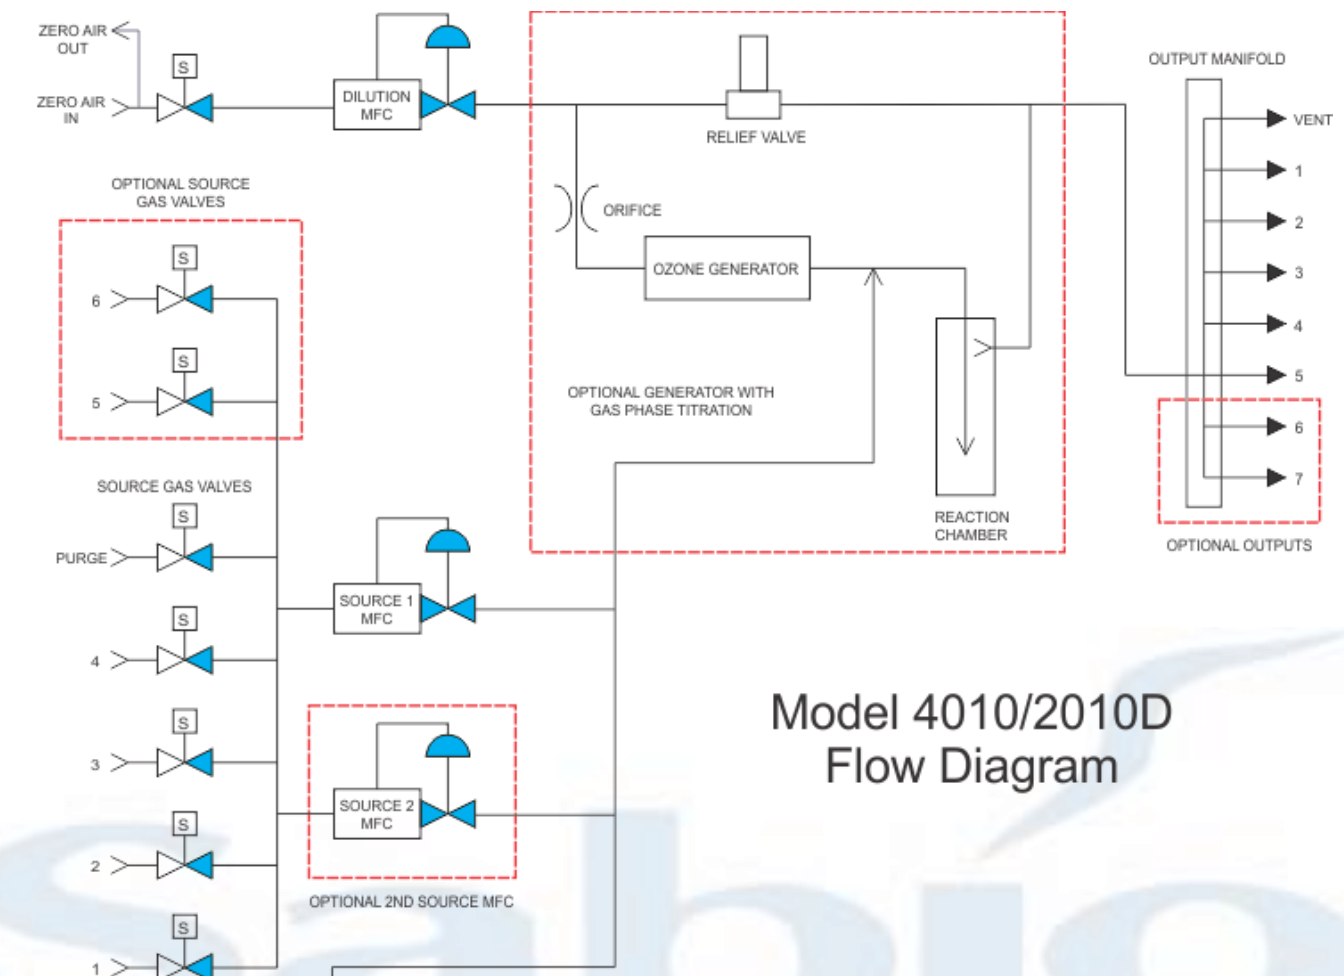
ZERO AIR OUT

ZERO AIR IN

S

DILUTION MFC

RELIEF VALVE

OUTPUT MANIFOLD

VENT

1

2

3

4

5

6

7

OPTIONAL OUTPUTS

OPTIONAL SOURCE GAS VALVES

S

6

S

5

ORIFICE

OZONE GENERATOR

OPTIONAL GENERATOR WITH GAS PHASE TITRATION

REACTION CHAMBER

SOURCE GAS VALVES

S

PURGE

SOURCE 1 MFC

S

4

S

3

SOURCE 2 MFC

S

2

OPTIONAL 2ND SOURCE MFC

S

1

Model 4010/2010D Flow Diagram